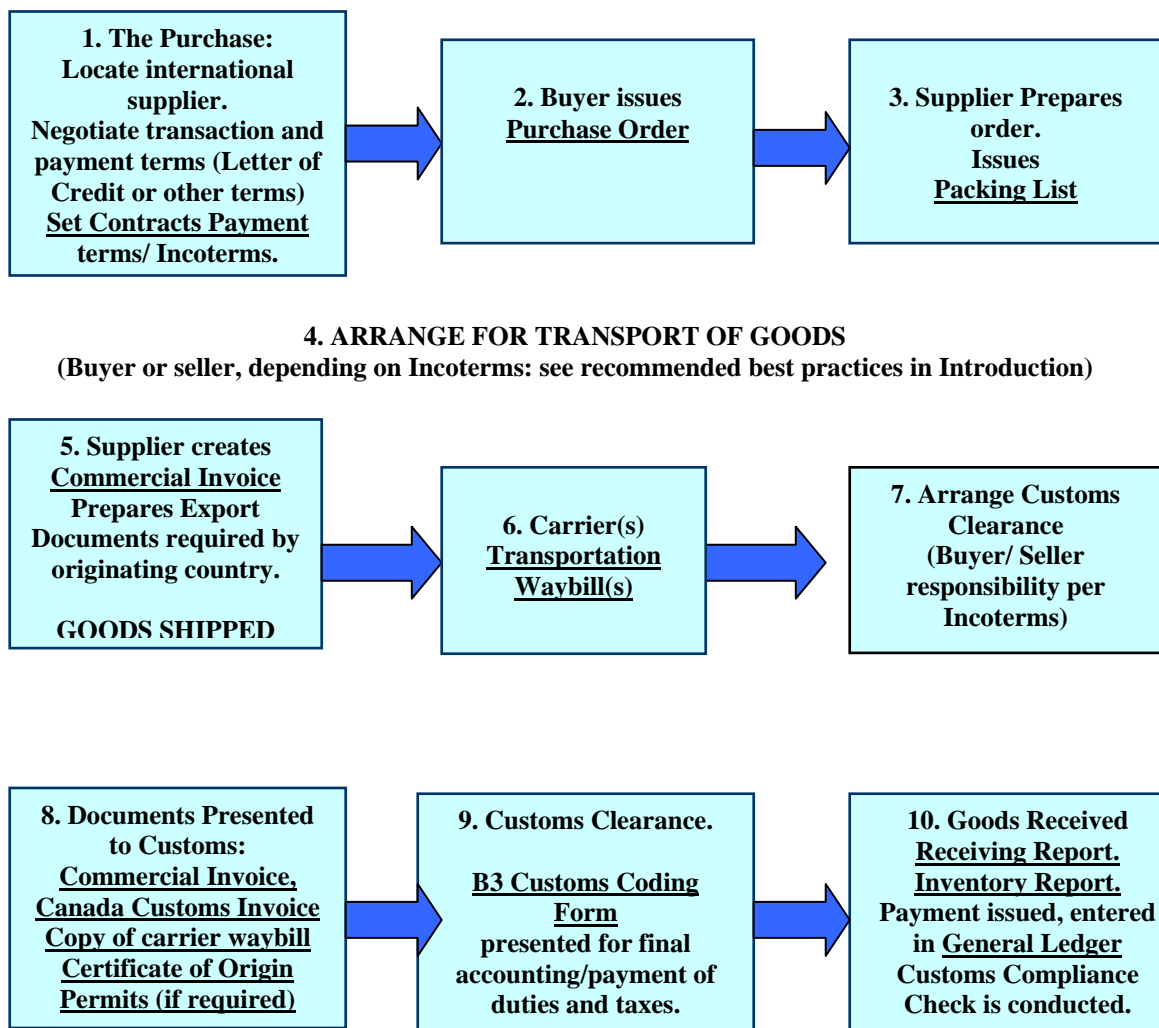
1. The Purchase:
Locate international supplier.
Negotiate transaction and payment terms (Letter of Credit or other terms)
Set Contracts Payment terms/ Incoterms.

2. Buyer issues
Purchase Order

3. Supplier Prepares order.
Issues
Packing List

4. ARRANGE FOR TRANSPORT OF GOODS
(Buyer or seller, depending on Incoterms: see recommended best practices in Introduction)

5. Supplier creates
Commercial Invoice
Prepares Export Documents required by originating country.

GOODS SHIPPED

6. Carrier(s)
Transportation Waybill(s)

7. Arrange Customs Clearance
(Buyer/ Seller responsibility per Incoterms)

8. Documents Presented to Customs:
Commercial Invoice,
Canada Customs Invoice
Copy of carrier waybill
Certificate of Origin
Permits (if required)

9. Customs Clearance.

B3 Customs Coding Form
presented for final accounting/payment of duties and taxes.

10. Goods Received
Receiving Report.
Inventory Report.
Payment issued, entered in General Ledger
Customs Compliance Check is conducted.